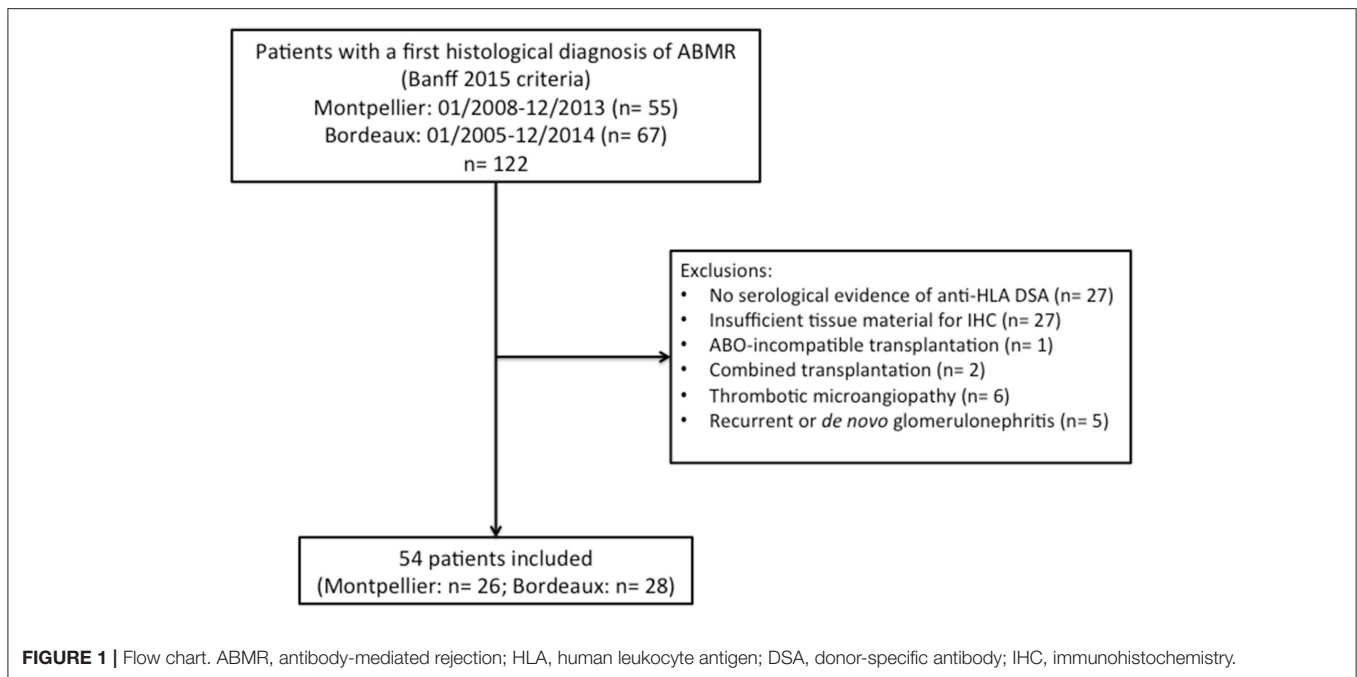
Patients with a first histological diagnosis of ABMR
(Banff 2015 criteria)
Montpellier: 01/2008-12/2013 (n= 55)
Bordeaux: 01/2005-12/2014 (n= 67)
n= 122

Exclusions:
• No serological evidence of anti-HLA DSA (n= 27)
• Insufficient tissue material for IHC (n= 27)
• ABO-incompatible transplantation (n= 1)
• Combined transplantation (n= 2)
• Thrombotic microangiopathy (n= 6)
• Recurrent or de novo glomerulonephritis (n= 5)

54 patients included
(Montpellier: n= 26; Bordeaux: n= 28)

FIGURE 1 | Flow chart. ABMR, antibody-mediated rejection; HLA, human leukocyte antigen; DSA, donor-specific antibody; IHC, immunohistochemistry.